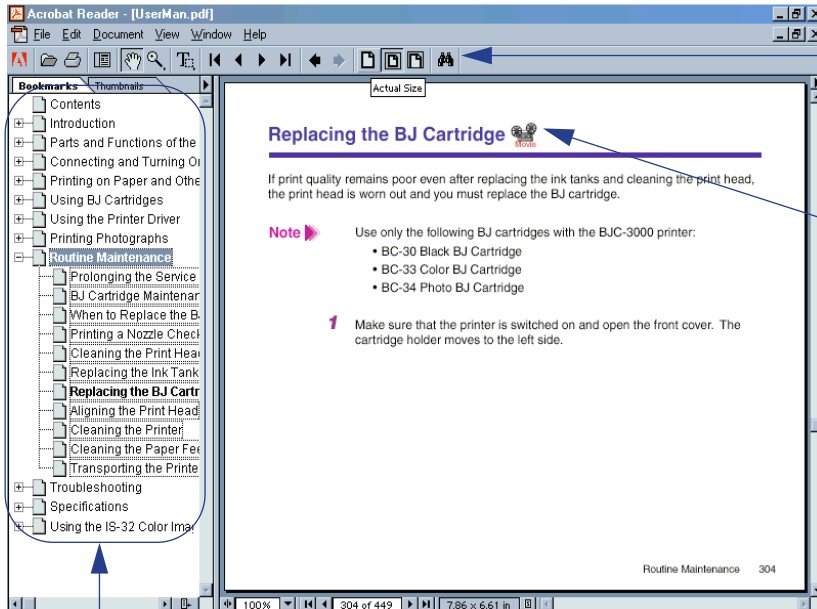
Acrobat Reader - [UserMan.pdf]

File Edit Document View Window Help

Actual Size

Bookmarks Thumbnails

Contents
Introduction
Parts and Functions of the
Connecting and Turning O
Printing on Paper and Othe
Using BJ Cartridges
Using the Printer Driver
Printing Photographs
Routine Maintenance
Prolonging the Service
BJ Cartridge Maintenar
When to Replace the B
Printing a Nozzle Chec
Cleaning the Print Hea
Replacing the Ink Tank
Replacing the BJ Cartr
Aligning the Print Head
Cleaning the Printer
Cleaning the Paper Fe
Transporting the Printe
Troubleshooting
Specifications
Using the IS-32 Color Ima

Replacing the BJ Cartridge

Movie

If print quality remains poor even after replacing the ink tanks and cleaning the print head, the print head is worn out and you must replace the BJ cartridge.

Note

Use only the following BJ cartridges with the BJC-3000 printer:
• BC-30 Black BJ Cartridge
• BC-33 Color BJ Cartridge
• BC-34 Photo BJ Cartridge

1 Make sure that the printer is switched on and open the front cover. The cartridge holder moves to the left side.

Routine Maintenance 304

100% 304 of 449 7.86 x 6.61 in